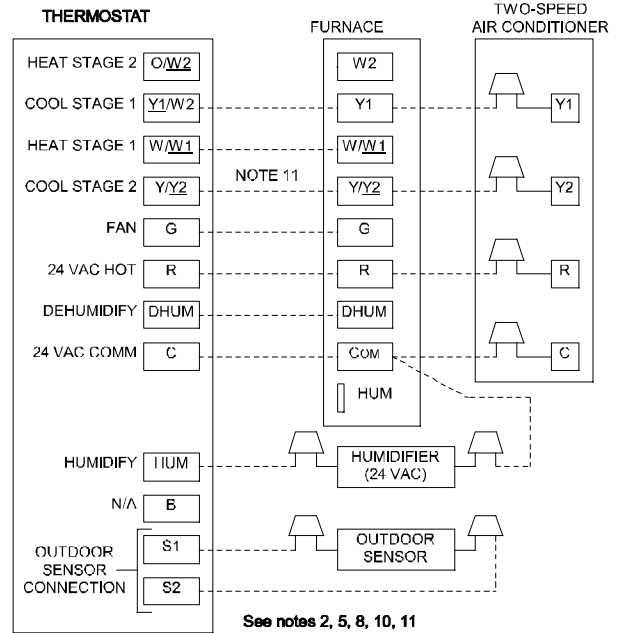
THERMOSTAT

FURNACE

TWO-SPEED AIR CONDITIONER

HEAT STAGE 2 O/W2

COOL STAGE 1 Y1/W2

HEAT STAGE 1 W/W1

COOL STAGE 2 Y/Y2

FAN G

24 VAC HOT R

DEHUMIDIFY DHUM

24 VAC COMM C

HUMIDIFY HUM

N/A B

OUTDOOR SENSOR CONNECTION S1 S2

W2

Y1

W/W1

NOTE 11

Y/Y2

G

R

DHUM

COM

HUM

Y1

Y2

R

C

HUMIDIFIER (24 VAC)

OUTDOOR SENSOR

See notes 2, 5, 8, 10, 11